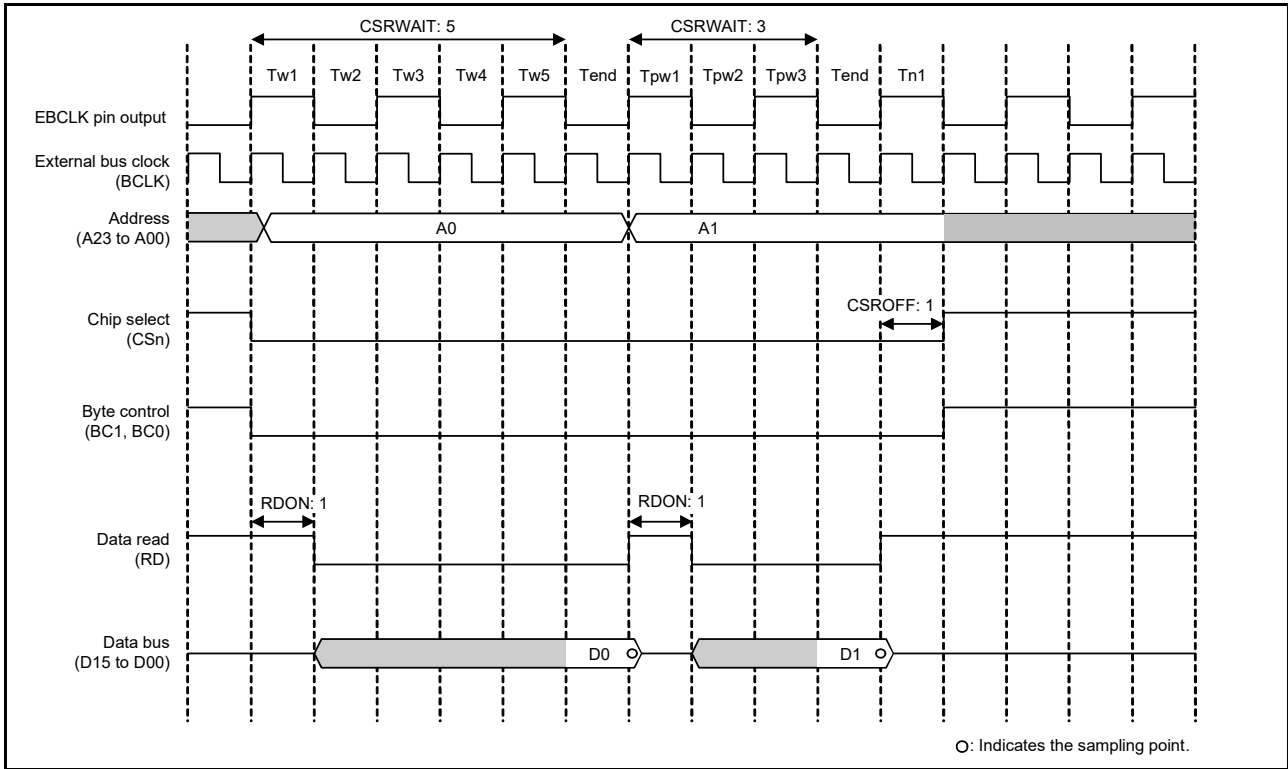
CSRWAIT: 5

CSRWAIT: 3

Tw1 Tw2 Tw3 Tw4 Tw5 Tend Tpw1 Tpw2 Tpw3 Tend Tn1

EBCLK pin output

External bus clock (BCLK)

Address (A23 to A00)

A0

A1

Chip select (CSn)

CSROFF: 1

Byte control (BC1, BC0)

RDON: 1

RDON: 1

Data read (RD)

Data bus (D15 to D00)

D0

D1

○: Indicates the sampling point.